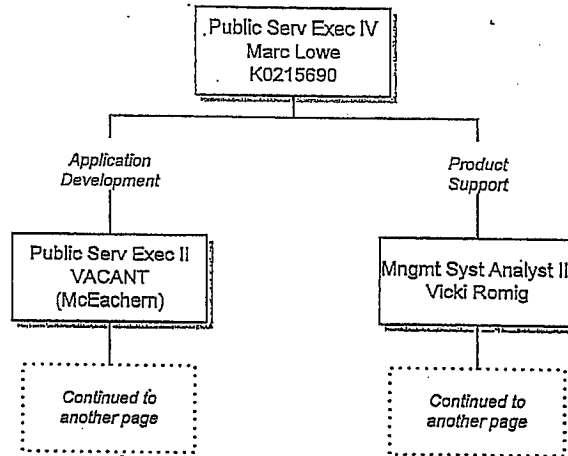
Public Serv Exec IV
Marc Lowe
K0215690

Application Development

Public Serv Exec II
VACANT
(McEachern)

Continued to another page

Product Support

Mngmt Syst Analyst II
Vicki Romig

Continued to another page